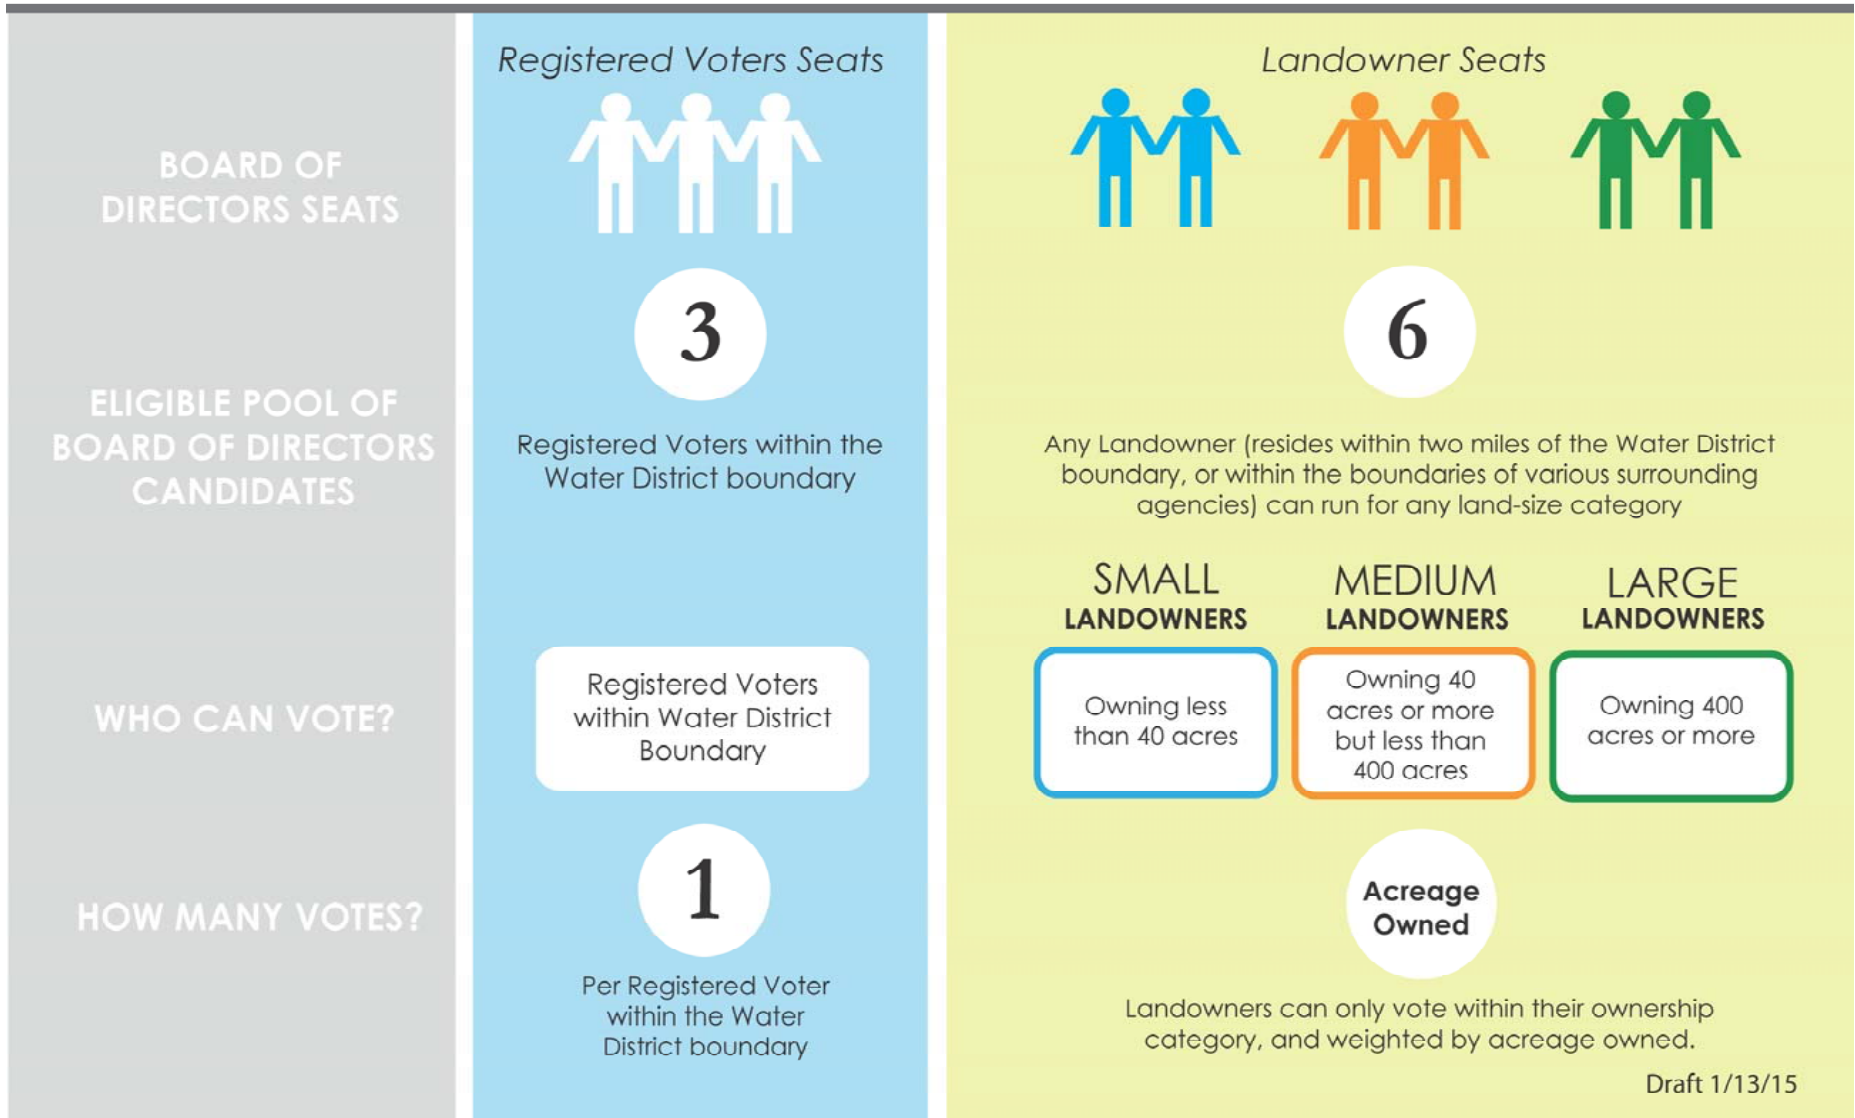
BOARD OF DIRECTORS SEATS

Registered Voters Seats

3

Landowner Seats

6

ELIGIBLE POOL OF BOARD OF DIRECTORS CANDIDATES

Registered Voters within the Water District boundary

Any Landowner (resides within two miles of the Water District boundary, or within the boundaries of various surrounding agencies) can run for any land-size category

SMALL LANDOWNERS

MEDIUM LANDOWNERS

LARGE LANDOWNERS

WHO CAN VOTE?

Registered Voters within Water District Boundary

Owning less than 40 acres

Owning 40 acres or more but less than 400 acres

Owning 400 acres or more

HOW MANY VOTES?

1

Per Registered Voter within the Water District boundary

Acreage Owned

Landowners can only vote within their ownership category, and weighted by acreage owned.

Draft 1/13/15